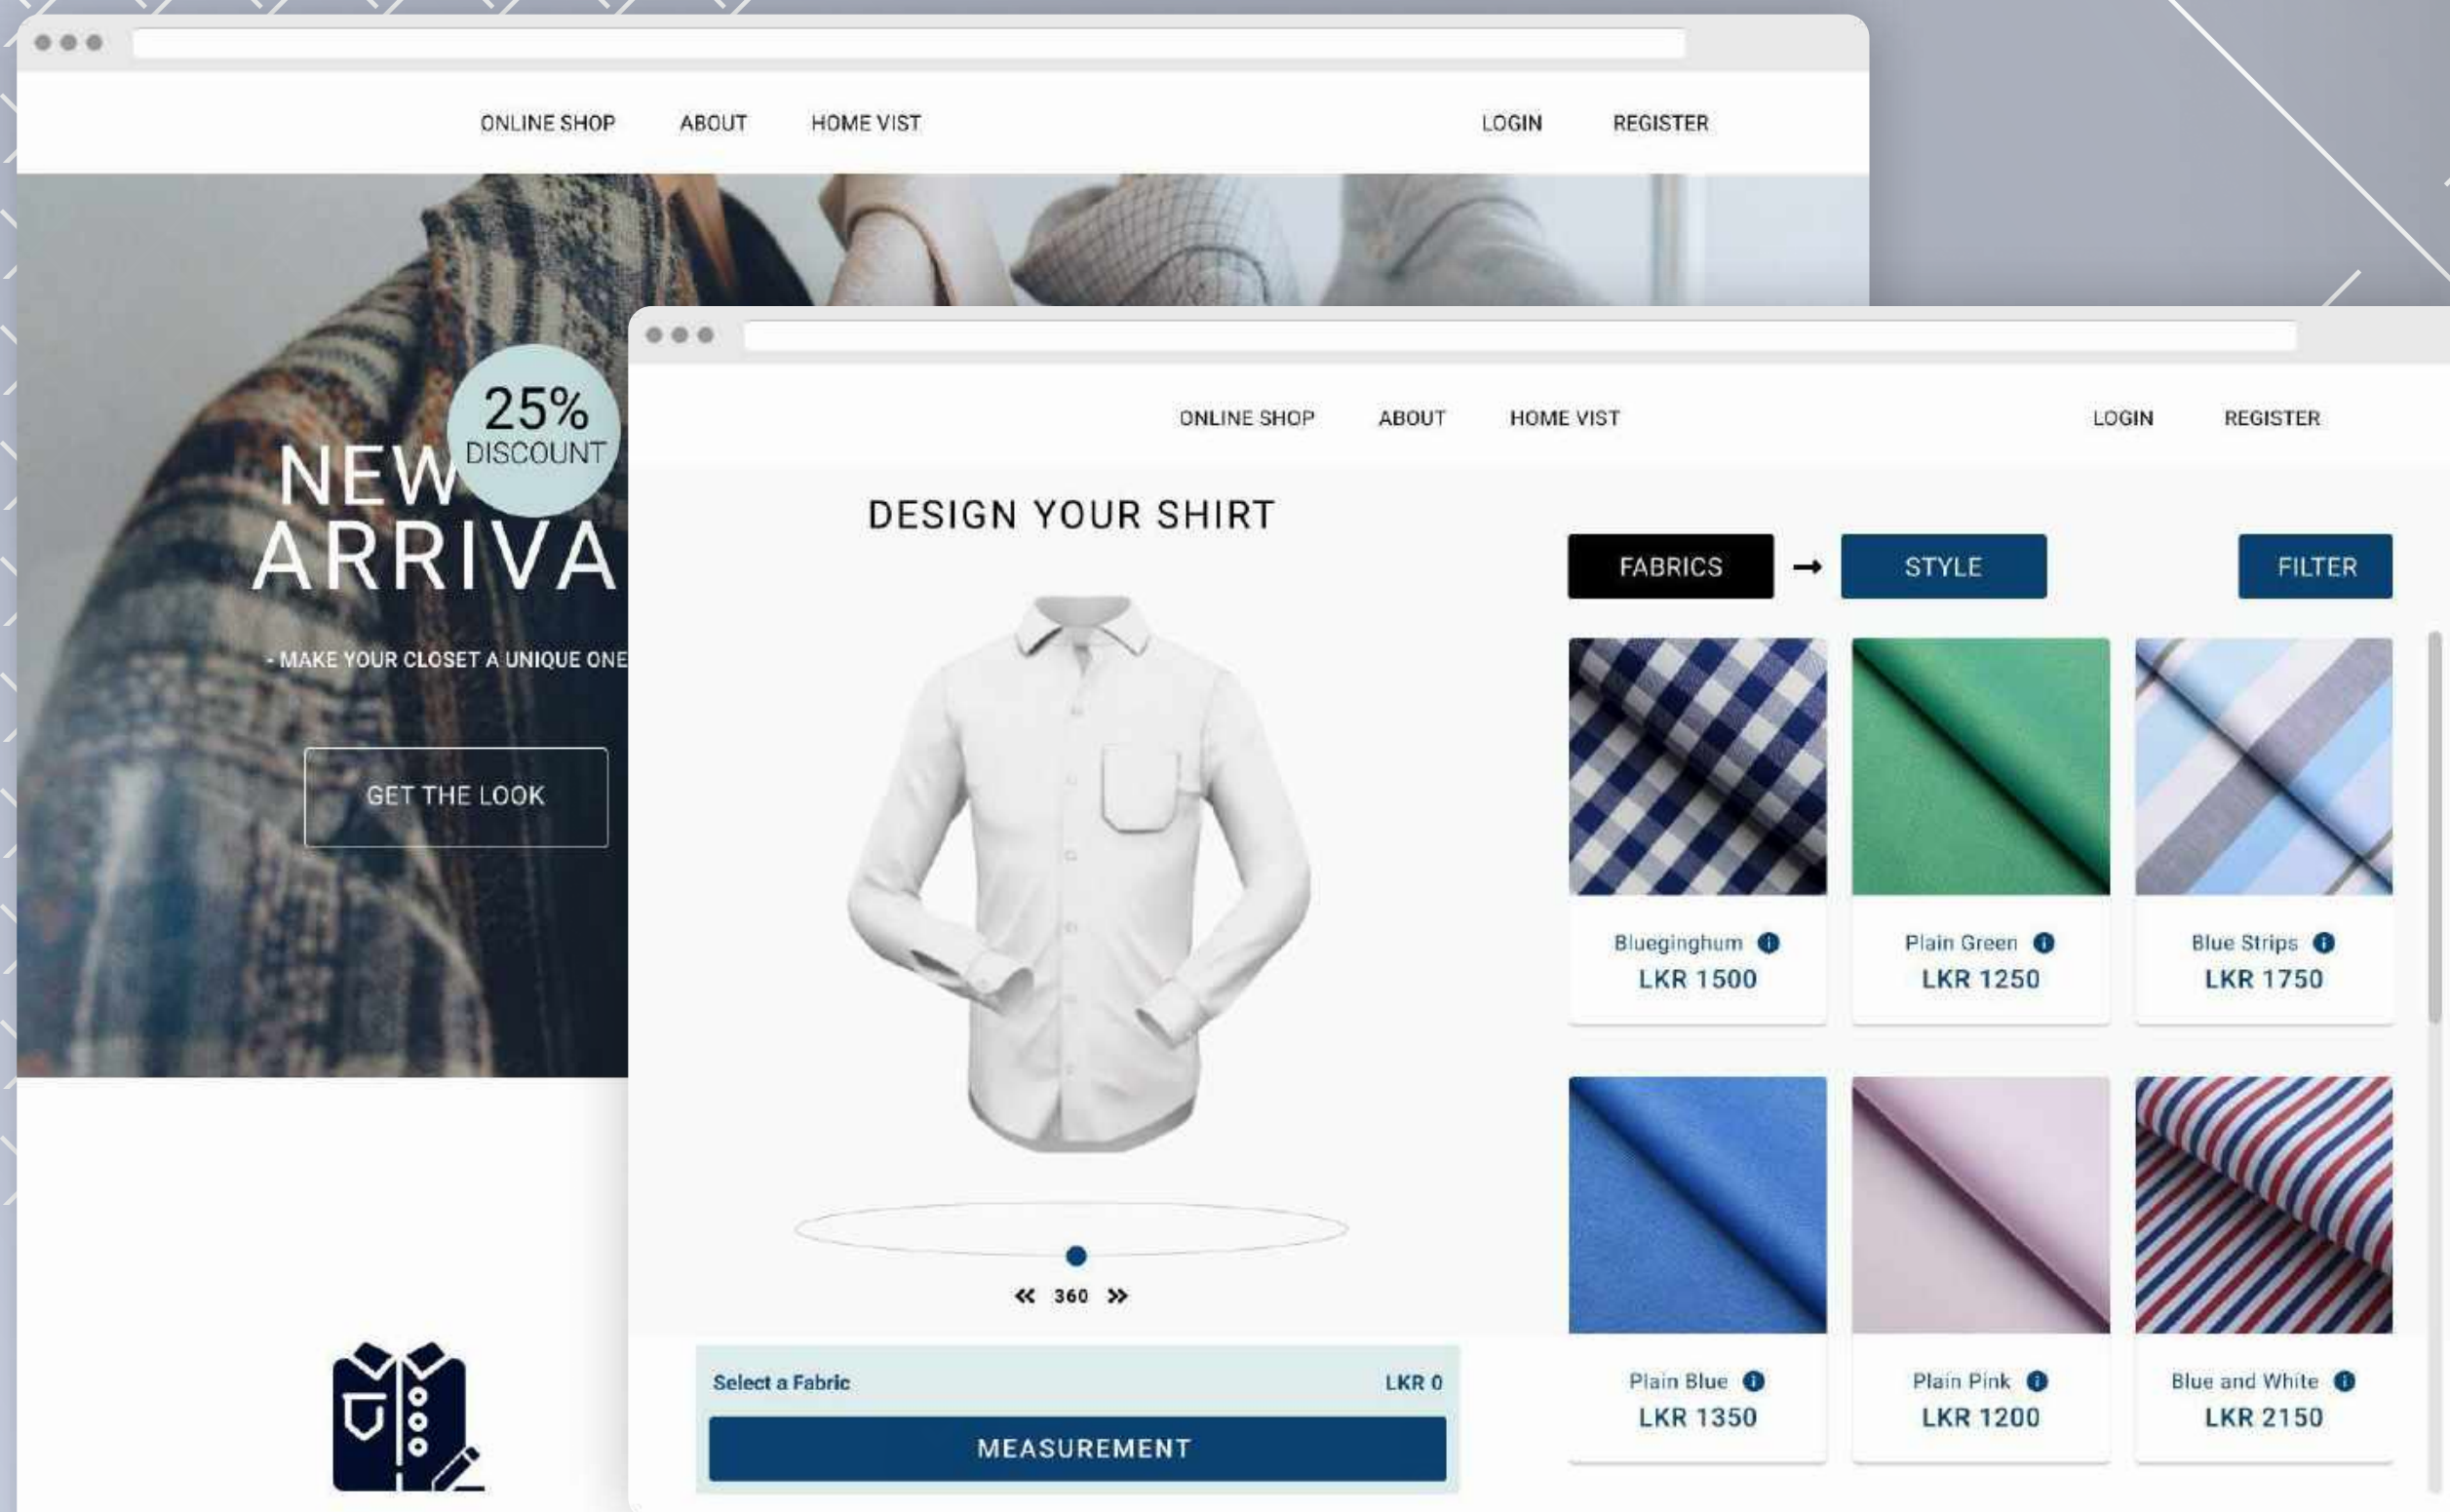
ONLINE SHOP ABOUT HOME VIST LOGIN REGISTER

25% DISCOUNT

NEW ARRIVA

- MAKE YOUR CLOSET A UNIQUE ONE

GET THE LOOK

ONLINE SHOP ABOUT HOME VIST LOGIN REGISTER

DESIGN YOUR SHIRT

FABRICS → STYLE FILTER

Blueginghum
LKR 1500

Plain Green
LKR 1250

Blue Strips
LKR 1750

Plain Blue
LKR 1350

Plain Pink
LKR 1200

Blue and White
LKR 2150

« 360 »

Select a Fabric LKR 0

MEASUREMENT